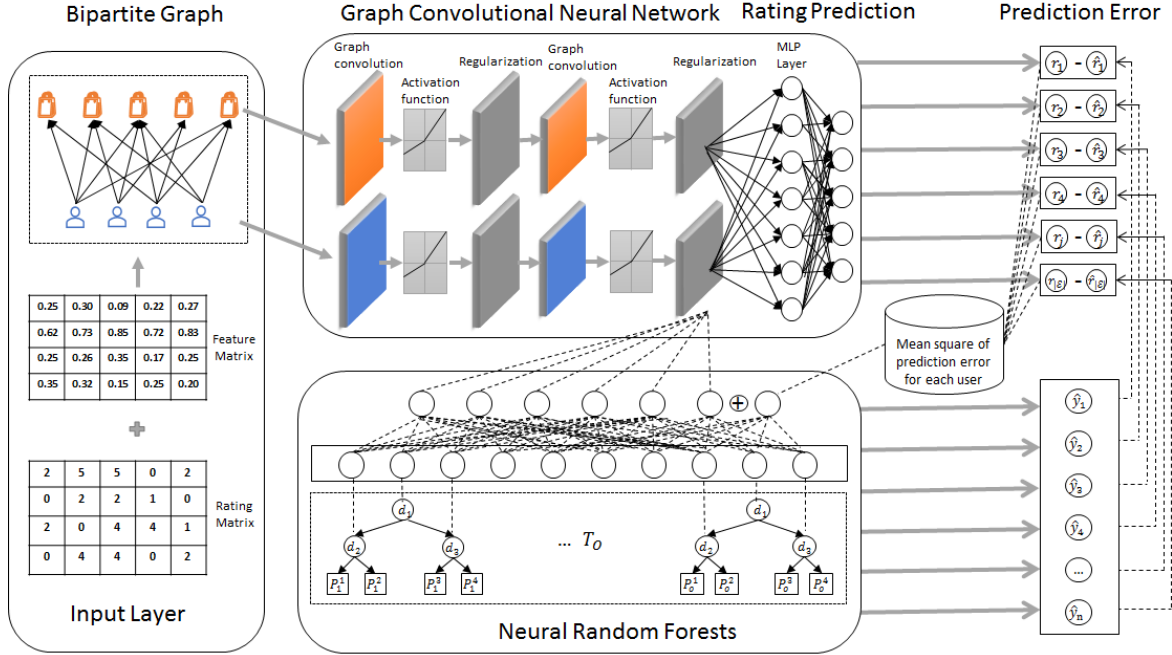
Bipartite Graph

Graph Convolutional Neural Network

Rating Prediction

Prediction Error

Graph convolution

Activation function

Regularization

Graph convolution

Activation function

Regularization

MLP Layer

$r_1$ - $\hat{r}_1$

$r_2$ - $\hat{r}_2$

$r_3$ - $\hat{r}_3$

$r_4$ - $\hat{r}_4$

$r_j$ - $\hat{r}_j$

$r_{|\xi|}$ - $\hat{r}_{|\xi|}$

| 0.25 | 0.30 | 0.09 | 0.22 | 0.27 |
|---|---|---|---|---|
| 0.62 | 0.73 | 0.85 | 0.72 | 0.83 |
| 0.25 | 0.26 | 0.35 | 0.17 | 0.25 |
| 0.35 | 0.32 | 0.15 | 0.25 | 0.20 |

Feature Matrix

| 2 | 5 | 5 | 0 | 2 |
|---|---|---|---|---|
| 0 | 2 | 2 | 1 | 0 |
| 2 | 0 | 4 | 4 | 1 |
| 0 | 4 | 4 | 0 | 2 |

Rating Matrix

Input Layer

Mean square of prediction error for each user

$\hat{y}_1$

$\hat{y}_2$

$\hat{y}_3$

$\hat{y}_4$

...

$\hat{y}_n$

$d_1$

$d_2$

$d_3$

$P_1^1$ $P_1^2$ $P_1^3$ $P_1^4$

... $T_O$

$d_1$

$d_2$

$d_3$

$P_O^1$ $P_O^2$ $P_O^3$ $P_O^4$

Neural Random Forests